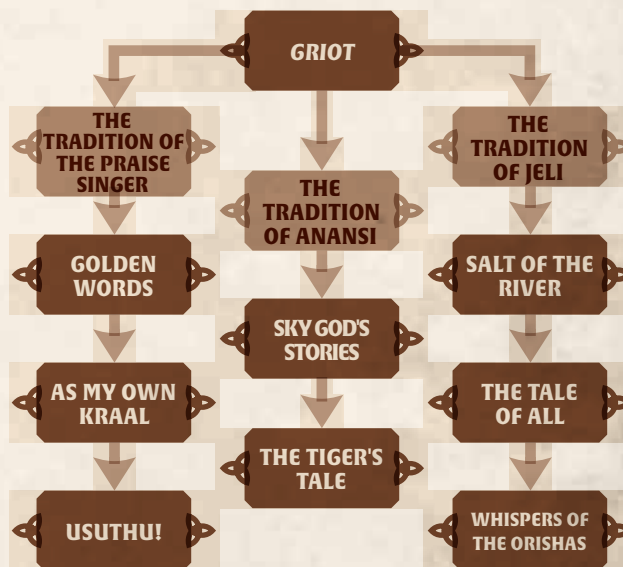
GRIOT

THE TRADITION OF THE PRAISE SINGER

GOLDEN WORDS

AS MY OWN KRAAL

USUTHU!

THE TRADITION OF ANANSI

SKY GOD'S STORIES

THE TIGER'S TALE

THE TRADITION OF JELI

SALT OF THE RIVER

THE TALE OF ALL

WHISPERS OF THE ORISHAS